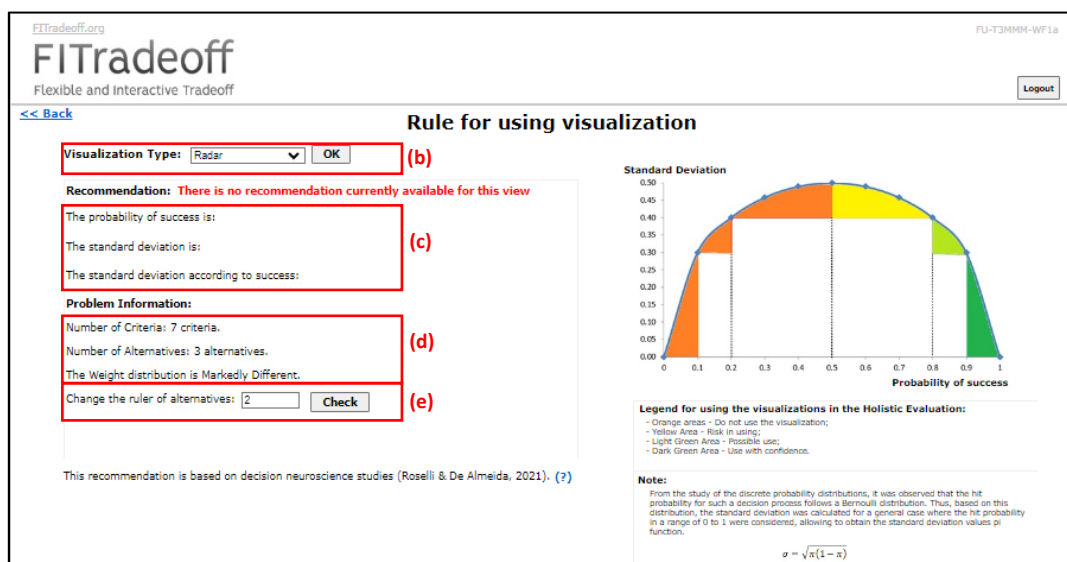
FITradeoff.org

FITradeoff

Flexible and Interactive Tradeoff

FU-T3MMM-WF1a

Logout

<< Back

Rule for using visualization

Visualization Type: Radar OK

(b)

Recommendation: There is no recommendation currently available for this view

The probability of success is:

The standard deviation is:

The standard deviation according to success:

(c)

Problem Information:

Number of Criteria: 7 criteria.

Number of Alternatives: 3 alternatives.

The Weight distribution is Markedly Different.

(d)

Change the ruler of alternatives: 2 Check

(e)

This recommendation is based on decision neuroscience studies (Roselli & De Almeida, 2021). (?)

Standard Deviation

0.50
0.45
0.40
0.35
0.30
0.25
0.20
0.15
0.10
0.05
0.00

0 0.1 0.2 0.3 0.4 0.5 0.6 0.7 0.8 0.9 1

Probability of success

Legend for using the visualizations in the Holistic Evaluation:

- Orange areas - Do not use the visualization;
- Yellow Area - Risk in using;
- Light Green Area - Possible use;
- Dark Green Area - Use with confidence.

Note:

From the study of the discrete probability distributions, it was observed that the hit probability for such a decision process follows a Bernoulli distribution. Thus, based on this distribution, the standard deviation was calculated for a general case where the hit probability in a range of 0 to 1 were considered, allowing to obtain the standard deviation values pi function.

$\sigma = \sqrt{\pi(1-\pi)}$